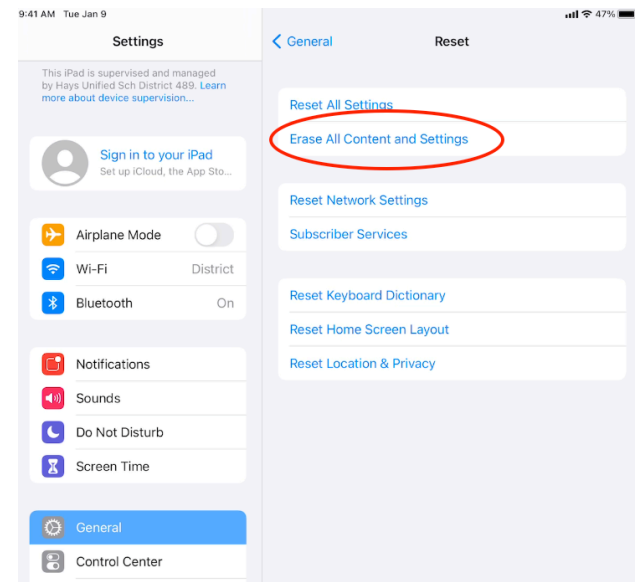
9:41 AM Tue Jan 9

47%

Settings

This iPad is supervised and managed by Hays Unified Sch District 489. Learn more about device supervision...

Sign in to your iPad
Set up iCloud, the App Sto...

Airplane Mode

Wi-Fi District

Bluetooth On

Notifications

Sounds

Do Not Disturb

Screen Time

General

Control Center

General

Reset

Reset All Settings

Erase All Content and Settings

Reset Network Settings

Subscriber Services

Reset Keyboard Dictionary

Reset Home Screen Layout

Reset Location & Privacy